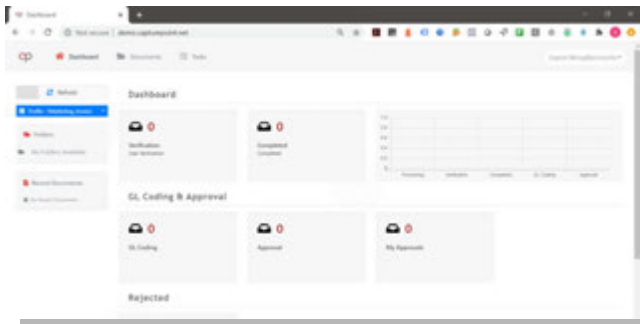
Dashboard

Not secure | demo.capturepoint.net

Dashboard  Documents  Tasks

Refresh

Folders

Recent Documents

Dashboard

0
Verification

0
Completed

Processing  Verification  Completion  GL Coding  Approval

GL Coding & Approval

0
GL Coding

0
Approval

0
My Approvals

Rejected